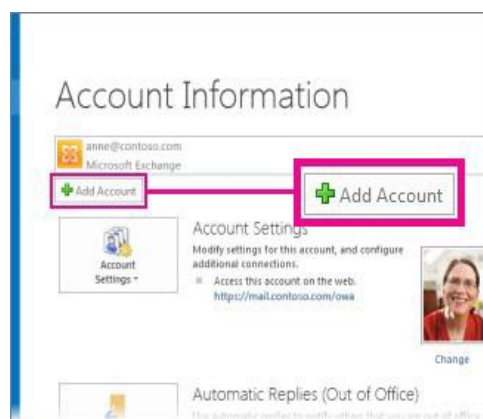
Account Information

anne@contoso.com
Microsoft Exchange

Add Account

Add Account

Account Settings

Account Settings

Modify settings for this account, and configure additional connections.

Access this account on the web.
https://mail.contoso.com/owa

Change

Automatic Replies (Out of Office)

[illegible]